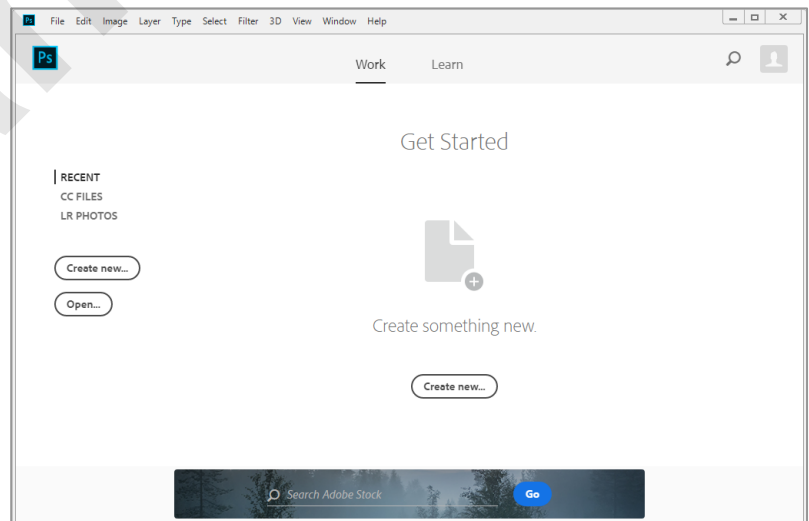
Ps File Edit Image Layer Type Select Filter 3D View Window Help

Ps

Work Learn

Get Started

RECENT
CC FILES
LR PHOTOS

Create new...

Open...

Create something new.

Create new...

Search Adobe Stock

Go